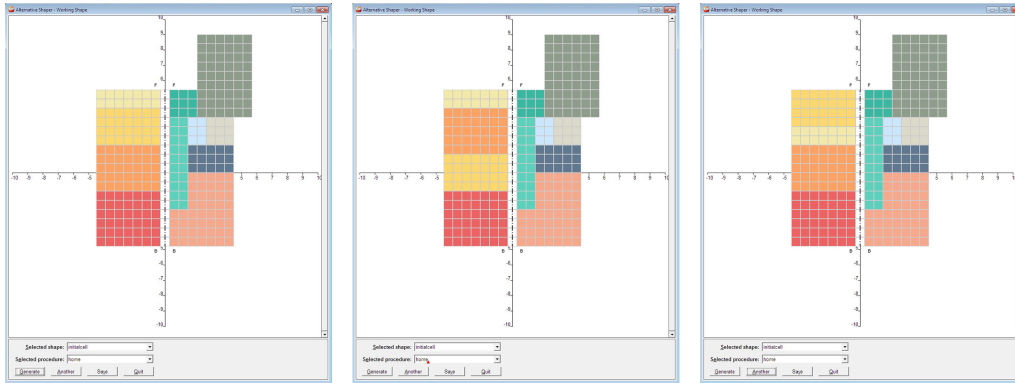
Alternative Shapes - Working Shape

10
9
8
7
6
F F
4
3
2
1
-10 -9 -8 -7 -6 -5 -4 -3 -2 -1 1 2 3 4 5 6 7 8 9 10
-1
-2
-3
B B
-5
-6
-7
-8
-9
-10

Selected shape: initialcell
Selected procedure: home
Generate Another Save Quit

Alternative Shapes - Working Shape

10
9
8
7
6
F F
4
3
2
1
-10 -9 -8 -7 -6 -5 -4 -3 -2 -1 1 2 3 4 5 6 7 8 9 10
-1
-2
-3
B B
-5
-6
-7
-8
-9
-10

Selected shape: initialcell
Selected procedure: home
Generate Another Save Quit

Alternative Shapes - Working Shape

10
9
8
7
6
F F
4
3
2
1
-10 -9 -8 -7 -6 -5 -4 -3 -2 -1 1 2 3 4 5 6 7 8 9 10
-1
-2
-3
B B
-5
-6
-7
-8
-9
-10

Selected shape: initialcell
Selected procedure: home
Generate Another Save Quit